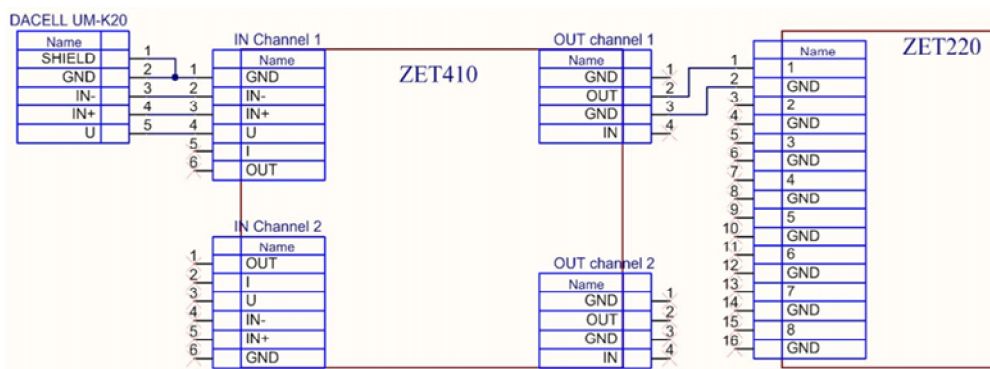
DACELL UM-K20

| Name | |
|---|---|
| SHIELD | 1 |
| GND | 2 |
| IN- | 3 |
| IN+ | 4 |
| U | 5 |

IN Channel 1

| | Name |
|---|---|
| 1 | GND |
| 2 | IN- |
| 3 | IN+ |
| 4 | U |
| 5 | I |
| 6 | OUT |

ZET410

OUT channel 1

| Name | |
|---|---|
| GND | 1 |
| OUT | 2 |
| GND | 3 |
| IN | 4 |

ZET220

| | Name |
|---|---|
| 1 | 1 |
| 2 | GND |
| 3 | 2 |
| 4 | GND |
| 5 | 3 |
| 6 | GND |
| 7 | 4 |
| 8 | GND |
| 9 | 5 |
| 10 | GND |
| 11 | 6 |
| 12 | GND |
| 13 | 7 |
| 14 | GND |
| 15 | 8 |
| 16 | GND |

IN Channel 2

| | Name |
|---|---|
| 1 | OUT |
| 2 | I |
| 3 | U |
| 4 | IN- |
| 5 | IN+ |
| 6 | GND |

OUT channel 2

| Name | |
|---|---|
| GND | 1 |
| OUT | 2 |
| GND | 3 |
| IN | 4 |